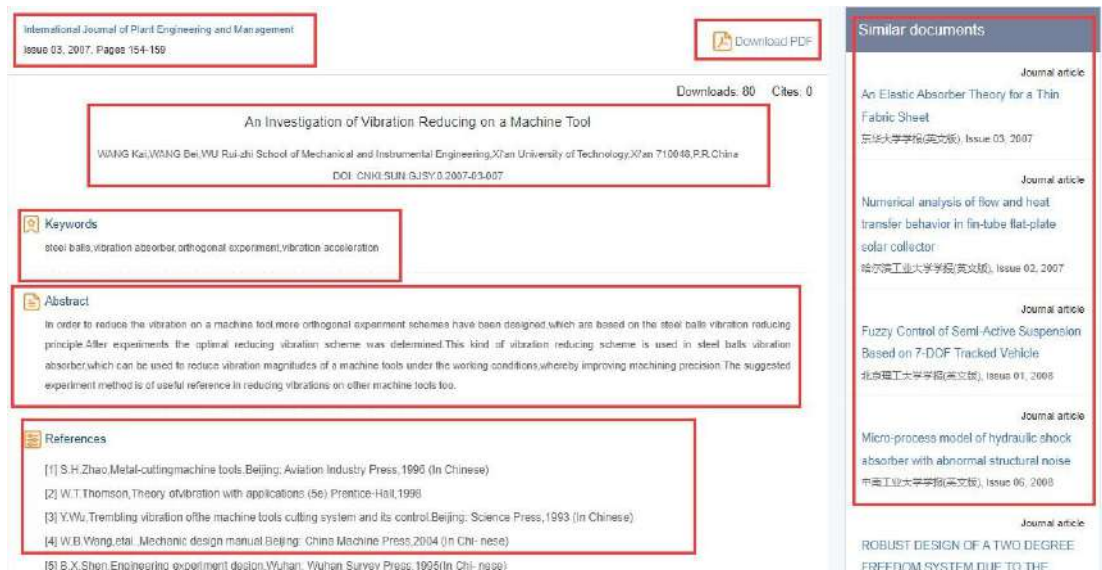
International Journal of Plant Engineering and Management
Issue 03, 2007, Pages 154-159

Download PDF

Downloads: 80 Cites: 0

An Investigation of Vibration Reducing on a Machine Tool

WANG Kai,WANG Bei,WU Rui-zhi School of Mechanical and Instrumental Engineering,Xi'an University of Technology,Xi'an 710048,P.R.China

DOI: CNKI:SUN:GJSY.0.2007-03-007

Keywords

steel balls,vibration absorber,orthogonal experiment,vibration acceleration

Abstract

In order to reduce the vibration on a machine tool,more orthogonal experiment schemes have been designed,which are based on the steel balls vibration reducing principle.After experiments the optimal reducing vibration scheme was determined.This kind of vibration reducing scheme is used in steel balls vibration absorber,which can be used to reduce vibration magnitudes of a machine tools under the working conditions,whereby improving machining precision.The suggested experiment method is of useful reference in reducing vibrations on other machine tools too.

References

[1] S.H.Zhao,Metal-cuttingmachine tools.Beijing: Aviation Industry Press,1996 (In Chinese)

[2] W.T.Thomson,Theory ofvibration with applications (5e).Prentice-Hall,1998

[3] Y.Wu,Trembling vibration ofthe machine tools cutting system and its control.Beijing: Science Press,1993 (In Chinese)

[4] W.B.Wang,etal.,Mechanic design manual.Beijing: China Machine Press,2004 (In Chi- nese)

[5] B.X.Shen,Engineering experiment design.Wuhan: Wuhan Survey Press,1995(In Chi- nese)

Similar documents

Journal article
An Elastic Absorber Theory for a Thin Fabric Sheet
东华大学学报(英文版), Issue 03, 2007

Journal article
Numerical analysis of flow and heat transfer behavior in fin-tube flat-plate solar collector
哈尔滨工业大学学报(英文版), Issue 02, 2007

Journal article
Fuzzy Control of Semi-Active Suspension Based on 7-DOF Tracked Vehicle
北京理工大学学报(英文版), Issue 01, 2008

Journal article
Micro-process model of hydraulic shock absorber with abnormal structural noise
中南工业大学学报(英文版), Issue 06, 2008

Journal article
ROBUST DESIGN OF A TWO DEGREE FREEDOM SYSTEM DUE TO THE